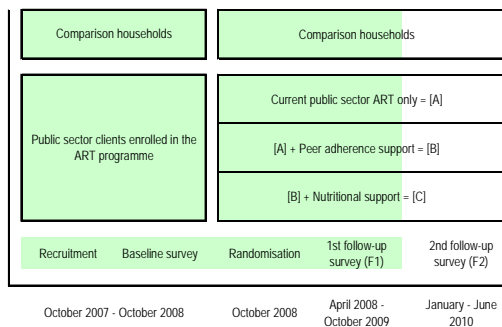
Comparison households

Comparison households

Public sector clients enrolled in the ART programme

Current public sector ART only = [A]

[A] + Peer adherence support = [B]

[B] + Nutritional support = [C]

Recruitment

Baseline survey

Randomisation

1st follow-up survey (F1)

2nd follow-up survey (F2)

October 2007 - October 2008

October 2008

April 2008 - October 2009

January - June 2010